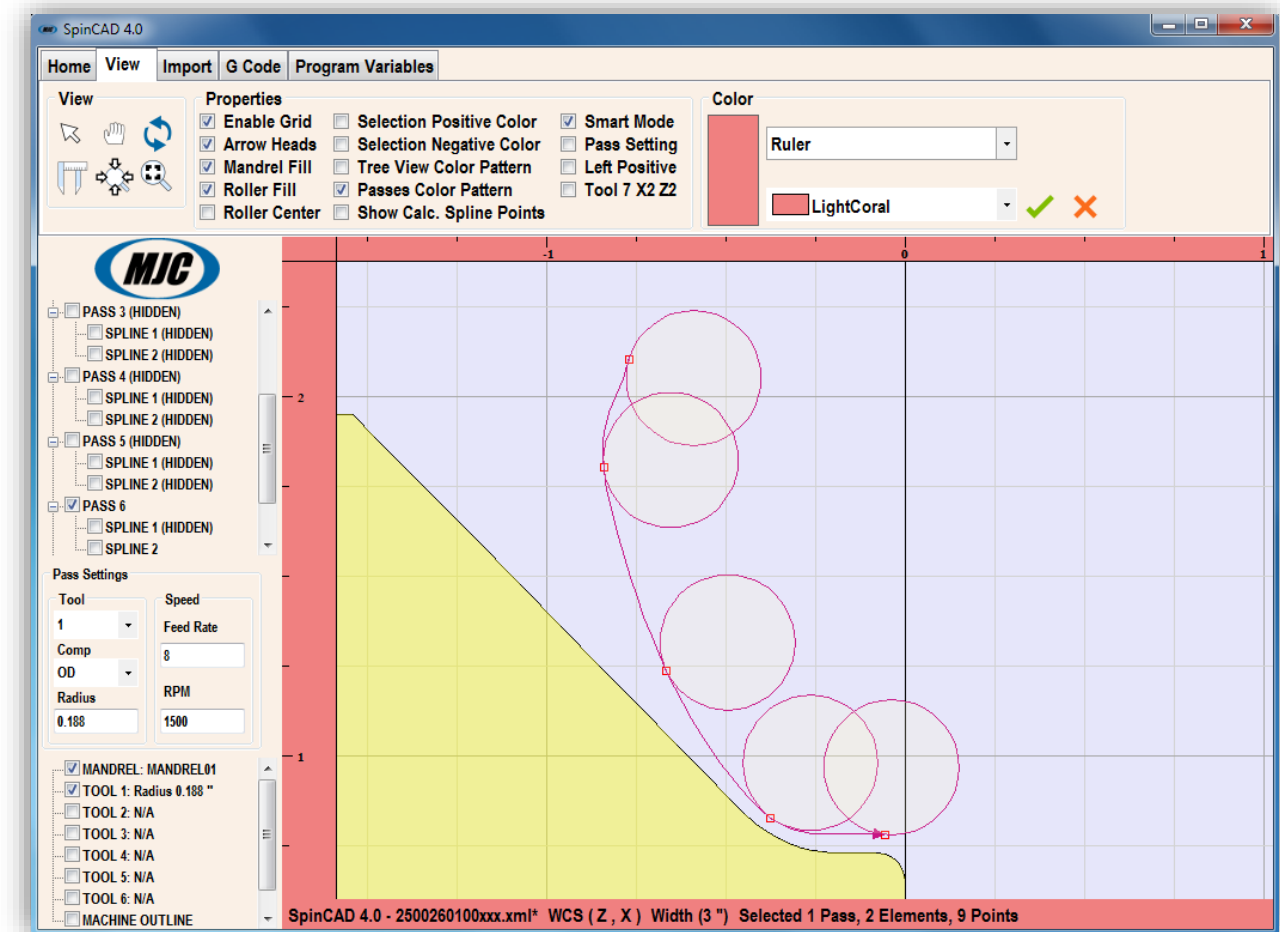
SpinCAD 4.0

Home View Import G Code Program Variables

View

Properties
Enable Grid
Arrow Heads
Mandrel Fill
Roller Fill
Roller Center
Selection Positive Color
Selection Negative Color
Tree View Color Pattern
Passes Color Pattern
Show Calc. Spline Points
Smart Mode
Pass Setting
Left Positive
Tool 7 X2 Z2

Color
Ruler
LightCoral

MJC

PASS 3 (HIDDEN)
SPLINE 1 (HIDDEN)
SPLINE 2 (HIDDEN)
PASS 4 (HIDDEN)
SPLINE 1 (HIDDEN)
SPLINE 2 (HIDDEN)
PASS 5 (HIDDEN)
SPLINE 1 (HIDDEN)
SPLINE 2 (HIDDEN)
PASS 6
SPLINE 1 (HIDDEN)
SPLINE 2

Pass Settings
Tool
1
Comp
OD
Radius
0.188
Speed
Feed Rate
8
RPM
1500

MANDREL: MANDREL01
TOOL 1: Radius 0.188 "
TOOL 2: N/A
TOOL 3: N/A
TOOL 4: N/A
TOOL 5: N/A
TOOL 6: N/A
MACHINE OUTLINE

-1
0
1
2
1

SpinCAD 4.0 - 2500260100xxx.xml* WCS ( Z , X ) Width (3 ") Selected 1 Pass, 2 Elements, 9 Points